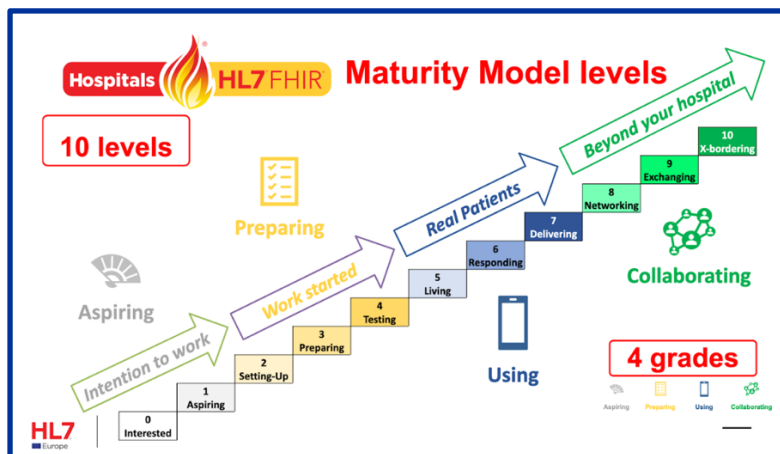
Hospitals HL7 FHIR®

Maturity Model levels

10 levels

Preparing

Aspiring

Intention to work

Work started

Real Patients

Beyond your hospital

0
Interested

1
Aspiring

2
Setting-Up

3
Preparing

4
Testing

5
Living

6
Responding

7
Delivering

8
Networking

9
Exchanging

10
X-bordering

Collaborating

Using

4 grades

Aspiring Preparing Using Collaborating

HL7 Europe